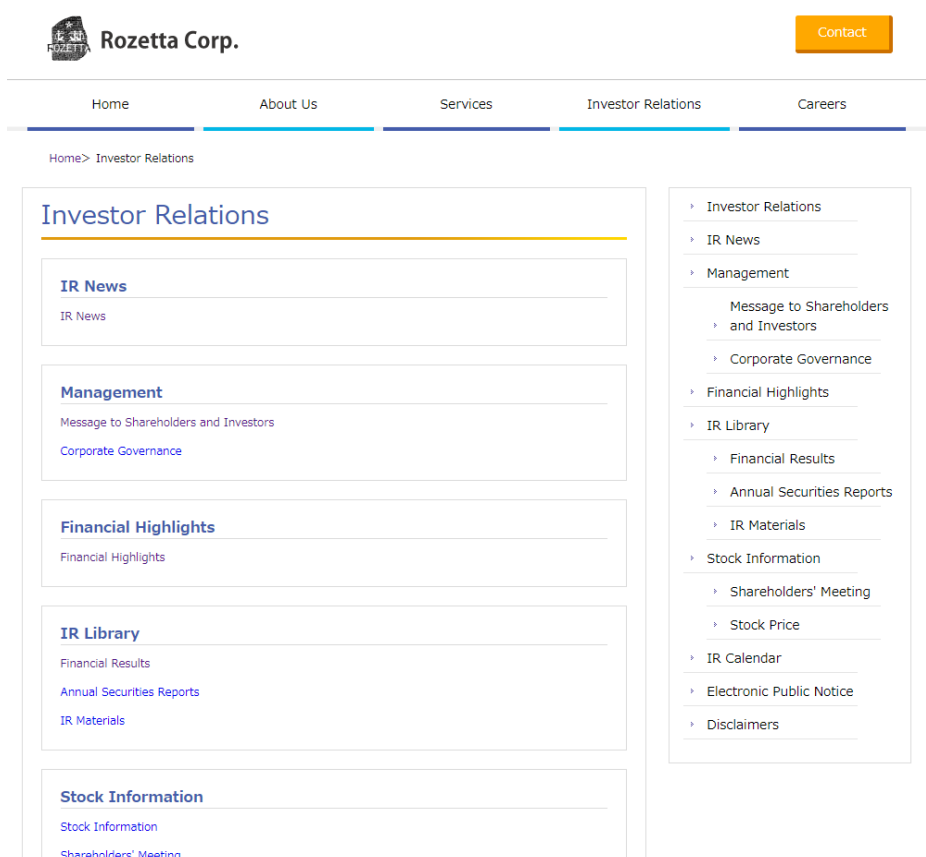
ROZETTA Rozetta Corp.

Contact

Home
About Us
Services
Investor Relations
Careers

Home> Investor Relations

Investor Relations

IR News
IR News

Management
Message to Shareholders and Investors
Corporate Governance

Financial Highlights
Financial Highlights

IR Library
Financial Results
Annual Securities Reports
IR Materials

Stock Information
Stock Information
Shareholders' Meeting

Investor Relations
IR News
Management
Message to Shareholders and Investors
Corporate Governance
Financial Highlights
IR Library
Financial Results
Annual Securities Reports
IR Materials
Stock Information
Shareholders' Meeting
Stock Price
IR Calendar
Electronic Public Notice
Disclaimers